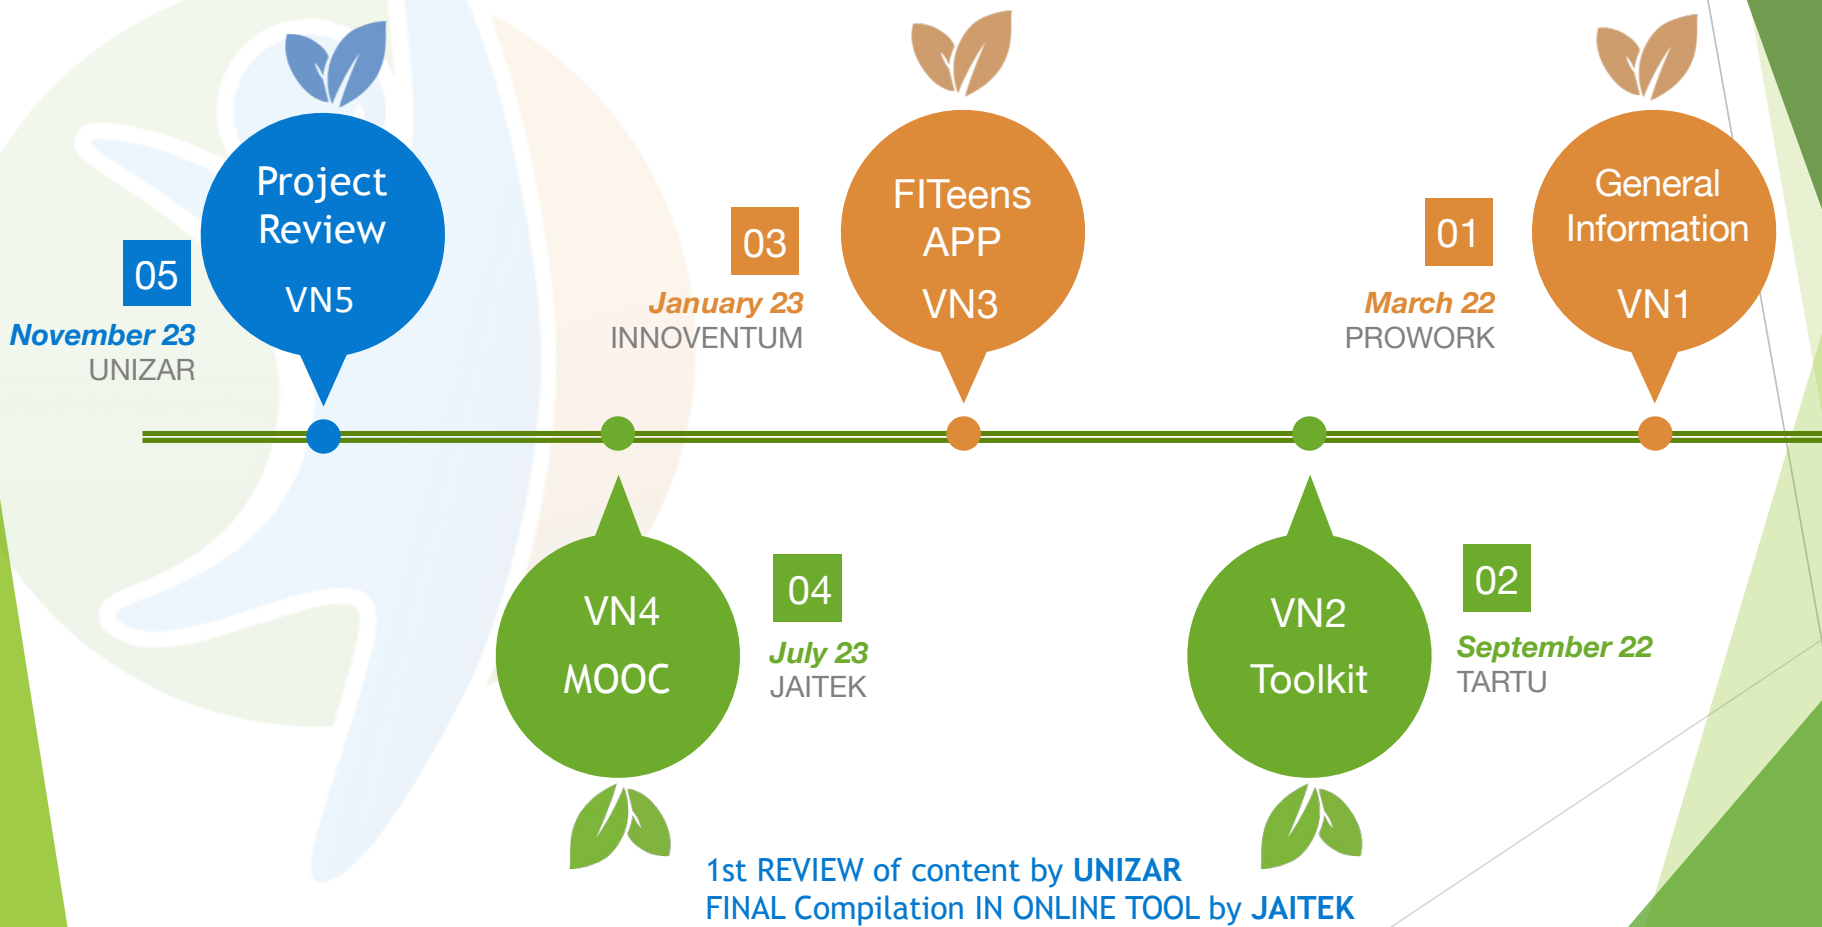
Project Review
VN5
05
November 23
UNIZAR

03
January 23
INNOVENTUM

FITeens APP
VN3

01
March 22
PROWORK

General Information
VN1

VN4
MOOC

04
July 23
JAITEK

VN2
Toolkit

02
September 22
TARTU

1st REVIEW of content by UNIZAR
FINAL Compilation IN ONLINE TOOL by JAITEK